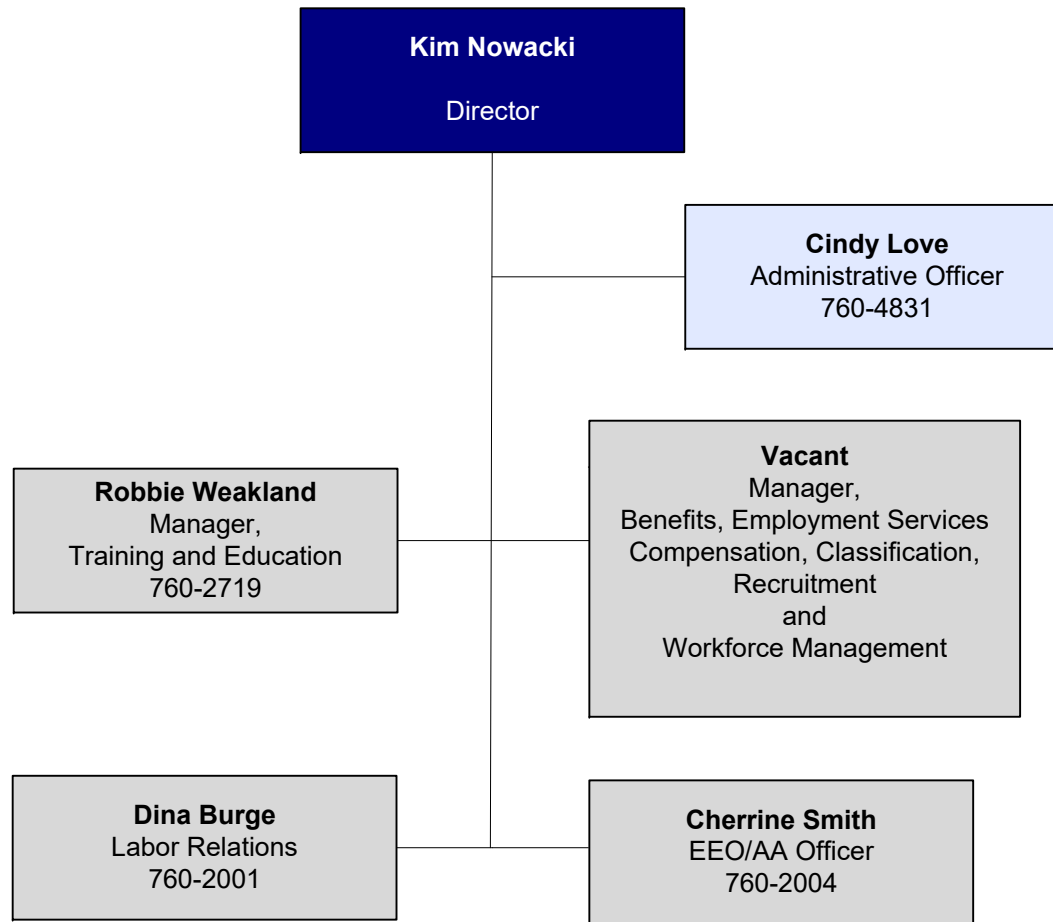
**Kim Nowacki**

Director

**Cindy Love**
Administrative Officer
760-4831

**Robbie Weakland**
Manager,
Training and Education
760-2719

**Vacant**
Manager,
Benefits, Employment Services
Compensation, Classification,
Recruitment
and
Workforce Management

**Dina Burge**
Labor Relations
760-2001

**Cherrine Smith**
EEO/AA Officer
760-2004